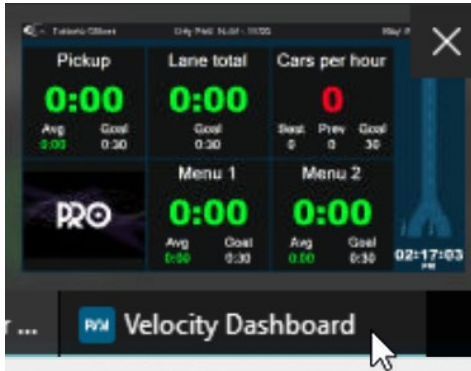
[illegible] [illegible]

Pickup
0:00
Avg 0:00
Goal 0:30

Lane total
0:00
Goal 0:30

Cars per hour
0
Best 0
Prev 0
Goal 30

PRO

Menu 1
0:00
Avg 0:00
Goal 0:30

Menu 2
0:00
Avg 0:00
Goal 0:30

02:17:03 PM

r ...

Velocity Dashboard